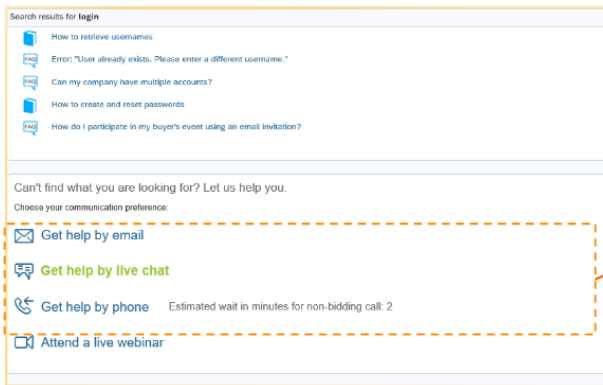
Search results for **login**

How to retrieve usernames

FAQ Error: "User already exists. Please enter a different username."

FAQ Can my company have multiple accounts?

How to create and reset passwords

FAQ How do I participate in my buyer's event using an email invitation?

Can't find what you are looking for? Let us help you.

Choose your communication preference:

Get help by email

Get help by live chat

Get help by phone Estimated wait in minutes for non-bidding call: 2

Attend a live webinar